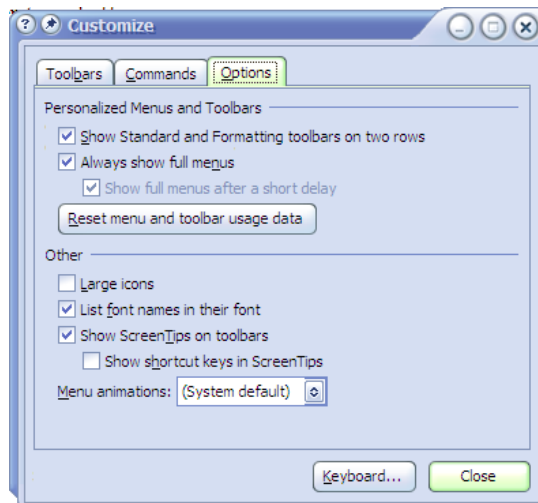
Customize

Toolbars | Commands | Options

Personalized Menus and Toolbars

Show Standard and Formatting toolbars on two rows

Always show full menus

Show full menus after a short delay

Reset menu and toolbar usage data

Other

Large icons

List font names in their font

Show ScreenTips on toolbars

Show shortcut keys in ScreenTips

Menu animations: (System default)

Keyboard... | Close